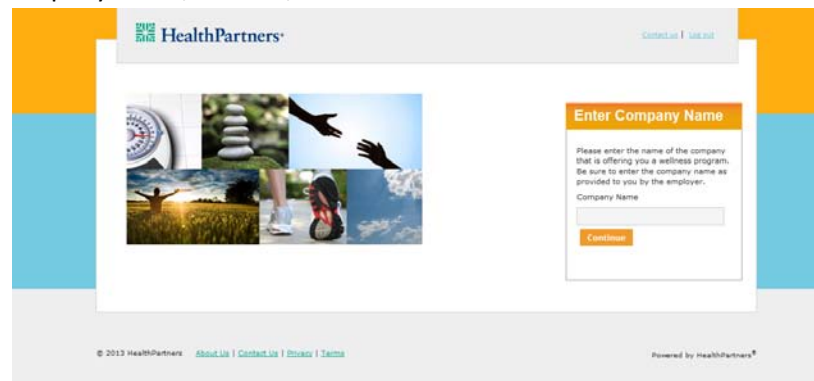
HealthPartners

Contact us | Log out

Enter Company Name

Please enter the name of the company that is offering you a wellness program. Be sure to enter the company name as provided to you by the employer.

Company Name

Continue

© 2013 HealthPartners About Us | Contact Us | Privacy | Terms

Powered by HealthPartners®